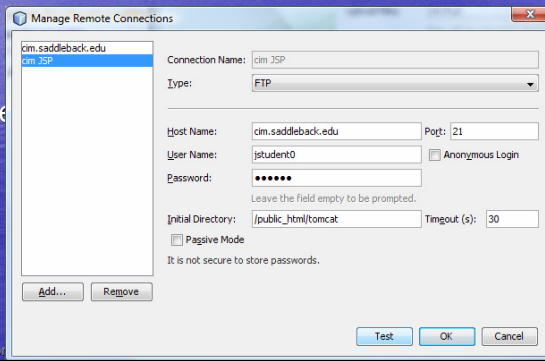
Manage Remote Connections

cim.saddleback.edu
cim JSP

Connection Name: cim JSP

Type: FTP

Host Name: cim.saddleback.edu
Port: 21

User Name: jstudent0
Anonymous Login

Password: ●●●●●●

Leave the field empty to be prompted.

Initial Directory: /public_html/tomcat
Timeout (s): 30

Passive Mode

It is not secure to store passwords.

Add...
Remove

Test
OK
Cancel